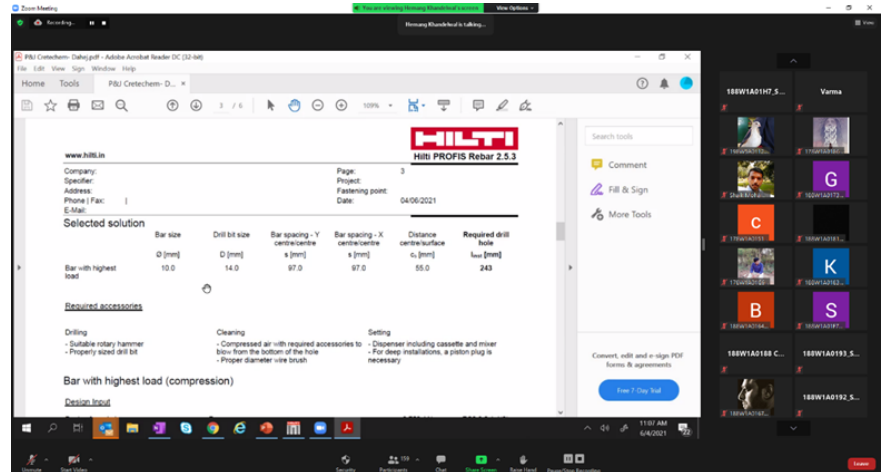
Zoom Meeting
Recording...
You are viewing Hemang Khandelwal's screen
View Options
Hemang Khandelwal is talking...

P&J Cretechem- Dahej.pdf - Adobe Acrobat Reader DC (32-bit)
File Edit View Sign Window Help
Home Tools P&J Cretechem- D...
3 / 6
109%
Search tools
Comment
Fill & Sign
More Tools
Convert, edit and e-sign PDF forms & agreements
Free 7-Day Trial

HILTI
www.hilti.in
Hilti PROFIS Rebar 2.5.3

Company:
Specifier:
Address:
Phone I Fax: |
E-Mail:
Page: 3
Project:
Fastening point:
Date: 04/06/2021

Selected solution

| | Bar size | Drill bit size | Bar spacing - Y centre/centre | Bar spacing - X centre/centre | Distance centre/surface | Required drill hole |
|---|---|---|---|---|---|---|
| | Ø [mm] | D [mm] | s [mm] | s [mm] | $c_s$ [mm] | $l_{max}$ [mm] |
| Bar with highest load | 10.0 | 14.0 | 97.0 | 97.0 | 55.0 | 243 |

Required accessories

Drilling
- Suitable rotary hammer
- Properly sized drill bit

Cleaning
- Compressed air with required accessories to blow from the bottom of the hole
- Proper diameter wire brush

Setting
- Dispenser including cassette and mixer
- For deep installations, a piston plug is necessary

Bar with highest load (compression)

Design Input

188W1A01H7_S...
Varma
188W1A0172...
176W1A0163...
Shaik.Bhavana...
G
188W1A0172...
C
176W1A0133...
188W1A0161...
K
188W1A0120...
188W1A0177...
B
188W1A0144...
S
188W1A0190...
188W1A0188 C...
188W1A0193_S...
188W1A0192_S...
188W1A0167...

11:07 AM
6/4/2021
Unmute
Start Video
Security
Participants 159
Chat
Share Screen
Raise Hand
Pause/Stop Recording
Leave